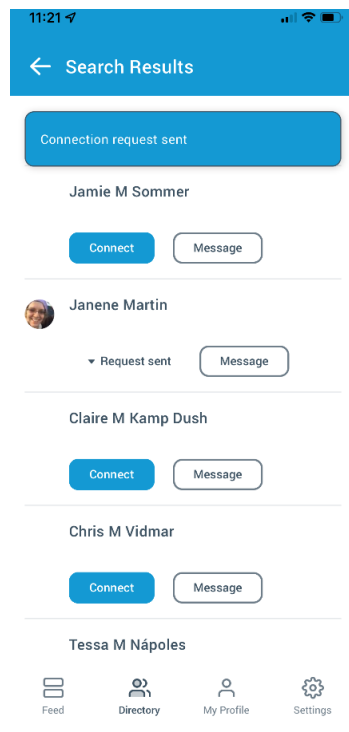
11:21

Search Results

Connection request sent

Jamie M Sommer

Connect Message

Janene Martin

Request sent Message

Claire M Kamp Dush

Connect Message

Chris M Vidmar

Connect Message

Tessa M Nápoles

Feed Directory My Profile Settings